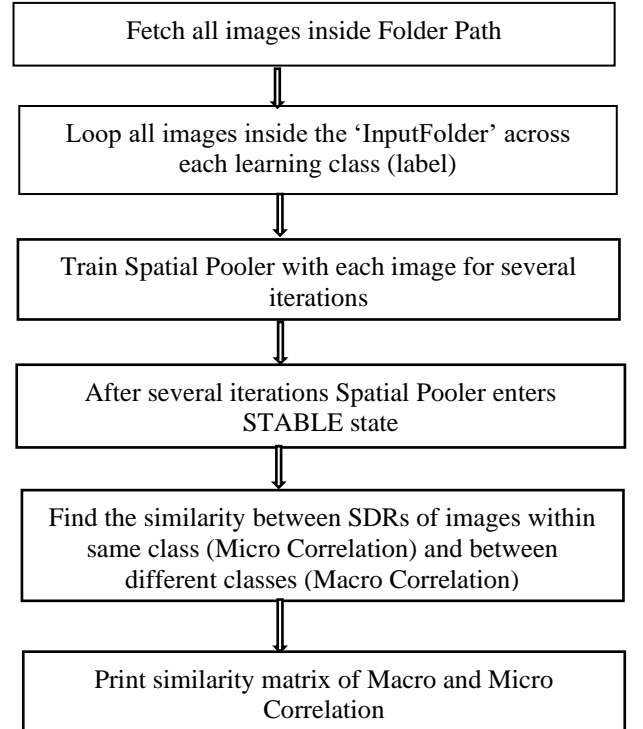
Fetch all images inside Folder Path

Loop all images inside the ‘InputFolder’ across each learning class (label)

Train Spatial Pooler with each image for several iterations

After several iterations Spatial Pooler enters STABLE state

Find the similarity between SDRs of images within same class (Micro Correlation) and between different classes (Macro Correlation)

Print similarity matrix of Macro and Micro Correlation